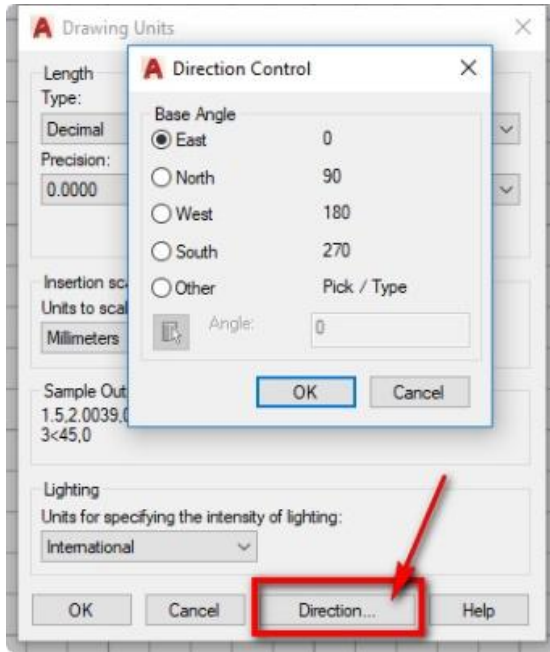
Drawing Units

Length
Type:
Decimal
Precision:
0.0000

Insertion sc
Units to scal
Millimeters

Sample Out
1.5,2.0039,0
3<45,0

Lighting
Units for specifying the intensity of lighting:
International

OK Cancel Direction... Help

Direction Control

Base Angle
East 0
North 90
West 180
South 270
Other Pick / Type
Angle: 0

OK Cancel